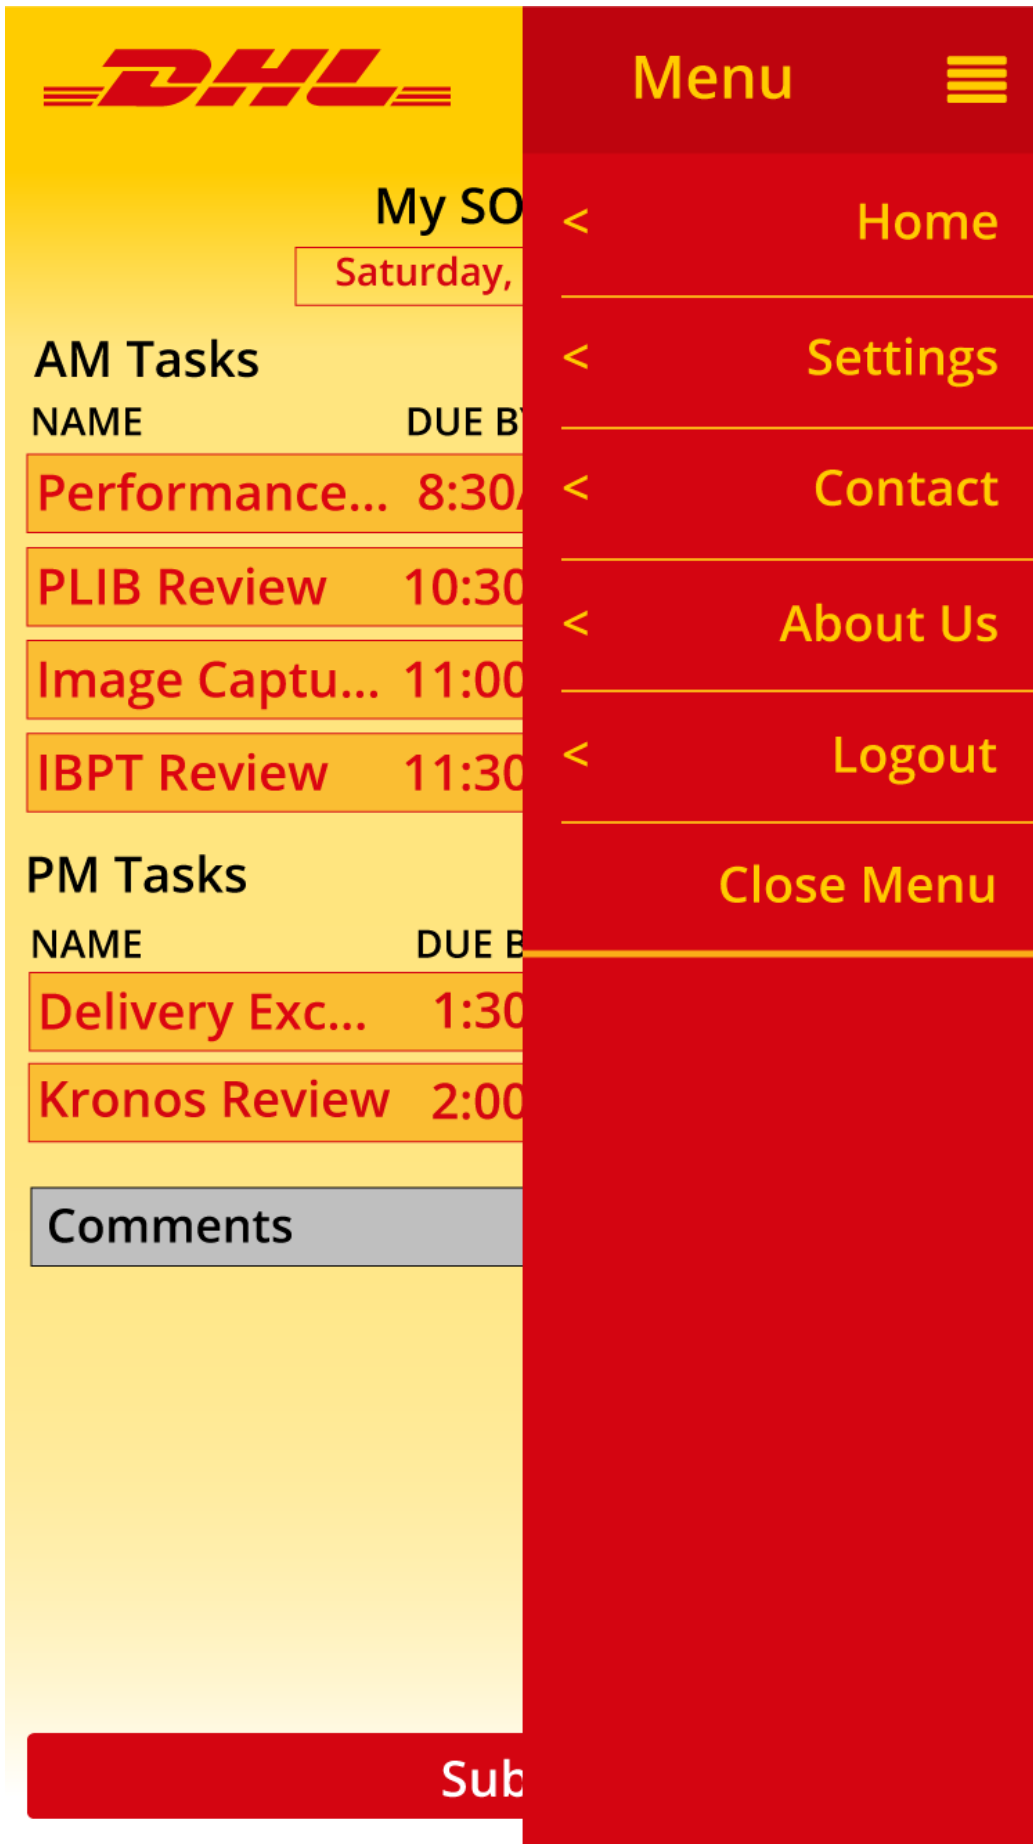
DHL

My SO

Saturday,

AM Tasks

NAME DUE B

Performance... 8:30

PLIB Review 10:30

Image Captu... 11:00

IBPT Review 11:30

PM Tasks

NAME DUE B

Delivery Exc... 1:30

Kronos Review 2:00

Comments

Sub

Menu

< Home

< Settings

< Contact

< About Us

< Logout

Close Menu